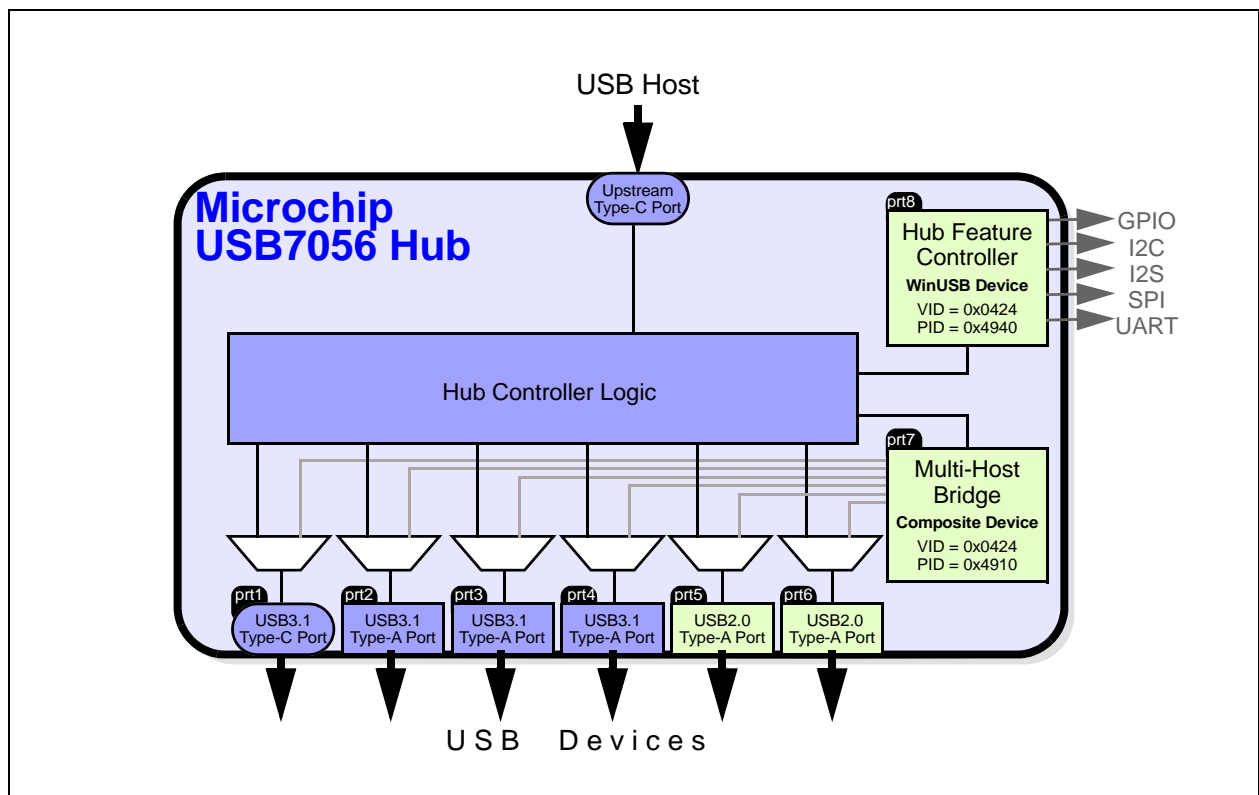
USB Host

Microchip
USB7056 Hub

Upstream
Type-C Port

prt8
Hub Feature Controller
WinUSB Device
VID = 0x0424
PID = 0x4940

GPIO
I2C
I2S
SPI
UART

Hub Controller Logic

prt7
Multi-Host Bridge
Composite Device
VID = 0x0424
PID = 0x4910

prt1
USB3.1
Type-C Port

prt2
USB3.1
Type-A Port

prt3
USB3.1
Type-A Port

prt4
USB3.1
Type-A Port

prt5
USB2.0
Type-A Port

prt6
USB2.0
Type-A Port

USB Devices